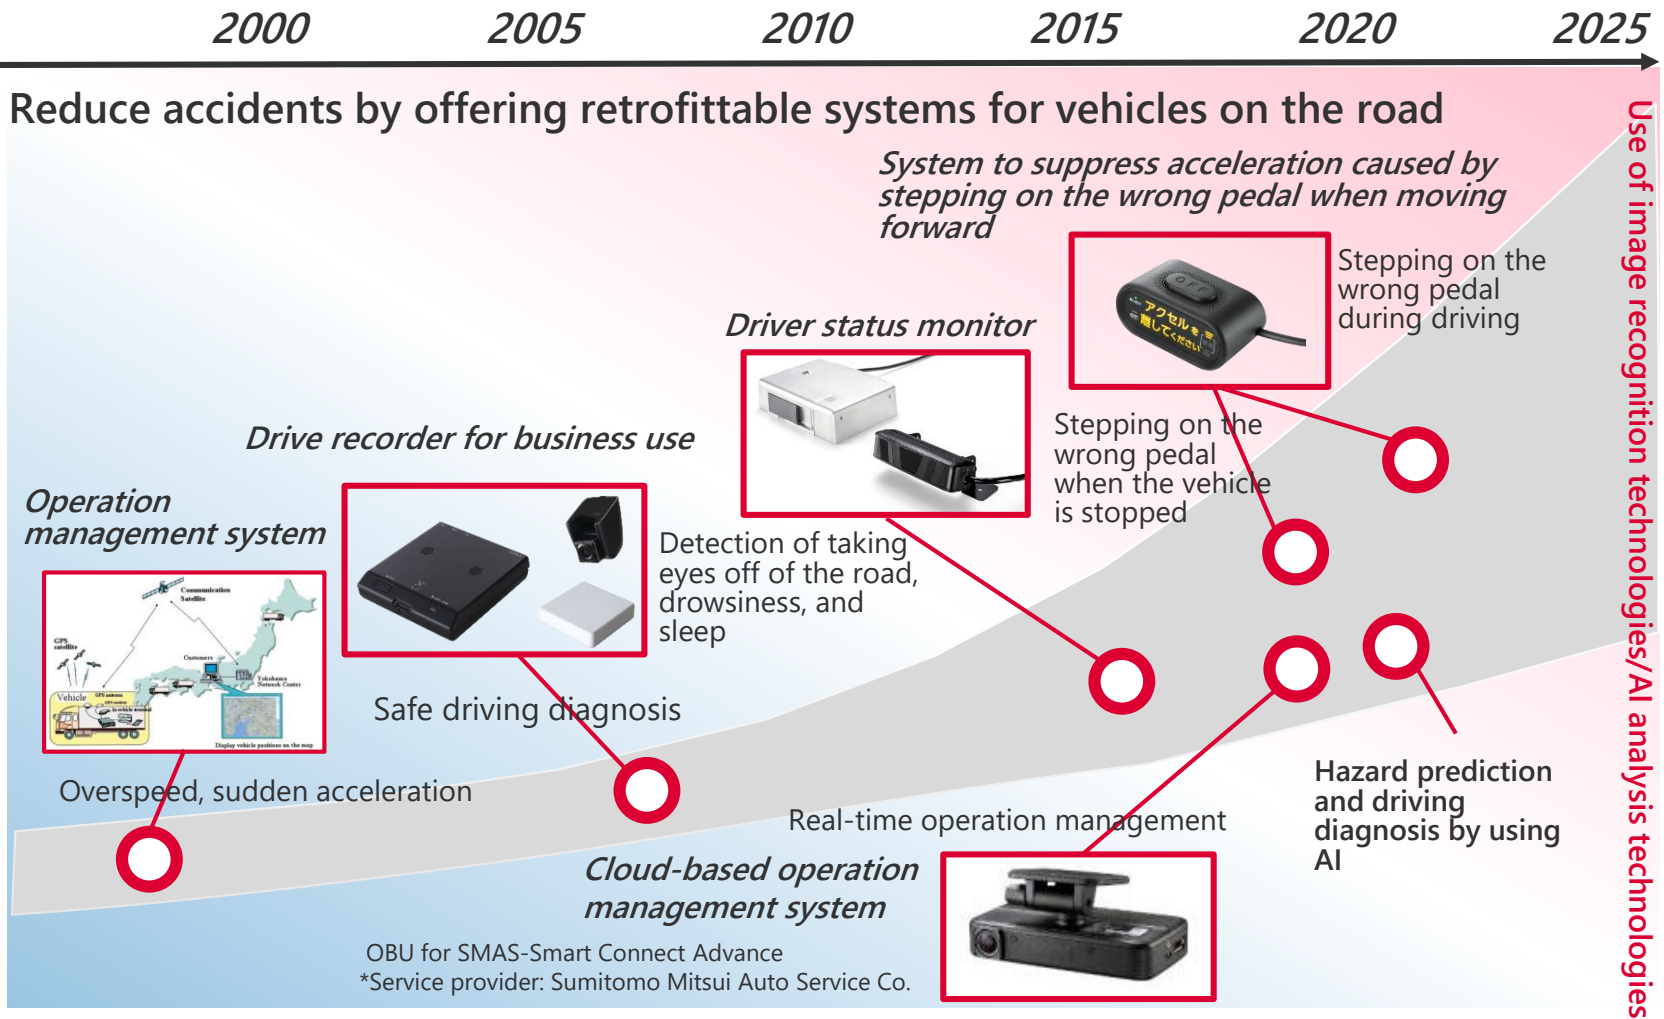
2000 2005 2010 2015 2020 2025

Reduce accidents by offering retrofittable systems for vehicles on the road

Use of image recognition technologies/AI analysis technologies

System to suppress acceleration caused by stepping on the wrong pedal when moving forward

アクセルを離してください

Stepping on the wrong pedal during driving

Driver status monitor

Stepping on the wrong pedal when the vehicle is stopped

Drive recorder for business use

Detection of taking eyes off of the road, drowsiness, and sleep

Operation management system

Communication Satellite

GPS satellite

Customers

Yokohama Network Center

Vehicle

Display vehicle positions on the map

Safe driving diagnosis

Overspeed, sudden acceleration

Real-time operation management

Hazard prediction and driving diagnosis by using AI

Cloud-based operation management system

OBU for SMAS-Smart Connect Advance
*Service provider: Sumitomo Mitsui Auto Service Co.